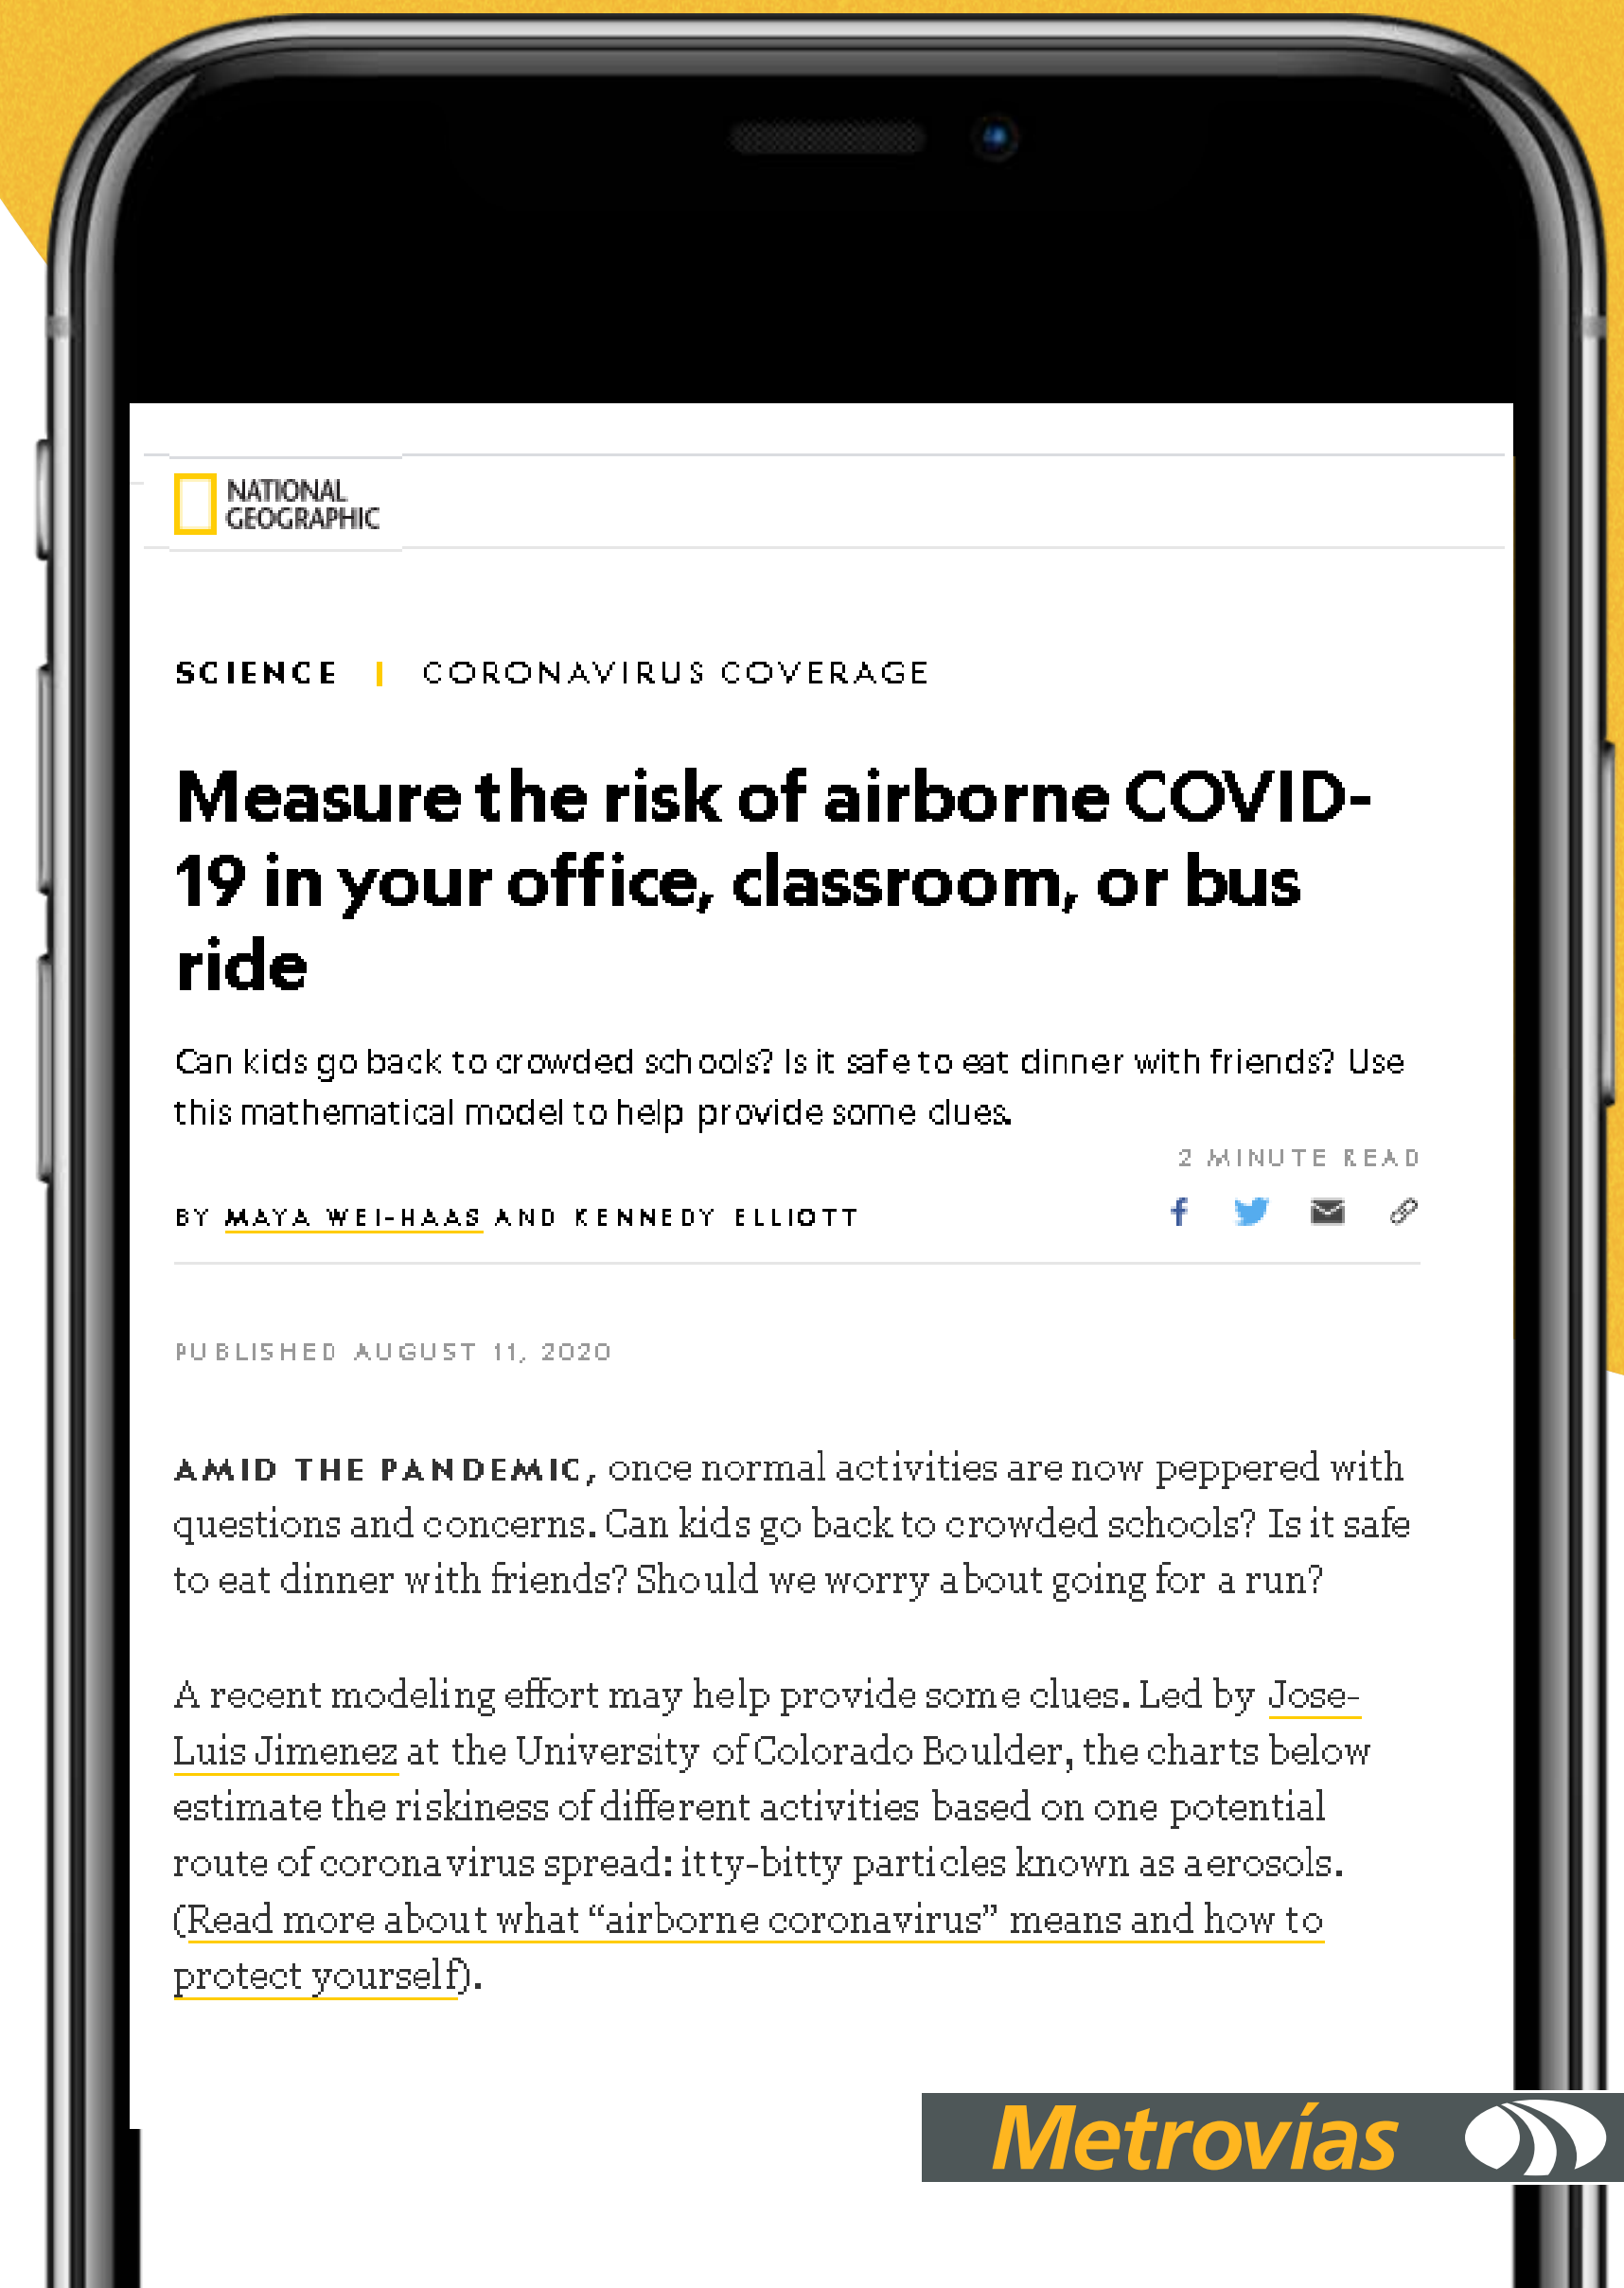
NATIONAL GEOGRAPHIC

SCIENCE | CORONAVIRUS COVERAGE

Measure the risk of airborne COVID-19 in your office, classroom, or bus ride

Can kids go back to crowded schools? Is it safe to eat dinner with friends? Use this mathematical model to help provide some clues.

2 MINUTE READ

BY MAYA WEI-HAAS AND KENNEDY ELLIOTT

PUBLISHED AUGUST 11, 2020

AMID THE PANDEMIC, once normal activities are now peppered with questions and concerns. Can kids go back to crowded schools? Is it safe to eat dinner with friends? Should we worry about going for a run?

A recent modeling effort may help provide some clues. Led by Jose-Luis Jimenez at the University of Colorado Boulder, the charts below estimate the riskiness of different activities based on one potential route of coronavirus spread: itty-bitty particles known as aerosols. (Read more about what "airborne coronavirus" means and how to protect yourself).

Metrovías